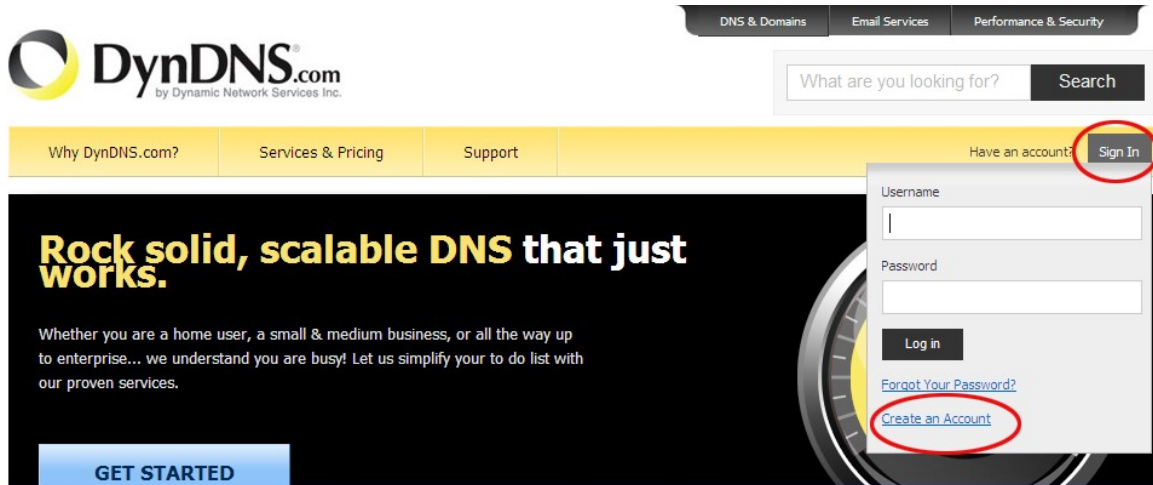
DNS & Domains
Email Services
Performance & Security

DynDNS.com
by Dynamic Network Services Inc.

What are you looking for?
Search

Why DynDNS.com?
Services & Pricing
Support
Have an account?
Sign In

Username

Password

Log in

Forgot Your Password?

Create an Account

Rock solid, scalable DNS that just works.

Whether you are a home user, a small & medium business, or all the way up to enterprise... we understand you are busy! Let us simplify your to do list with our proven services.

GET STARTED